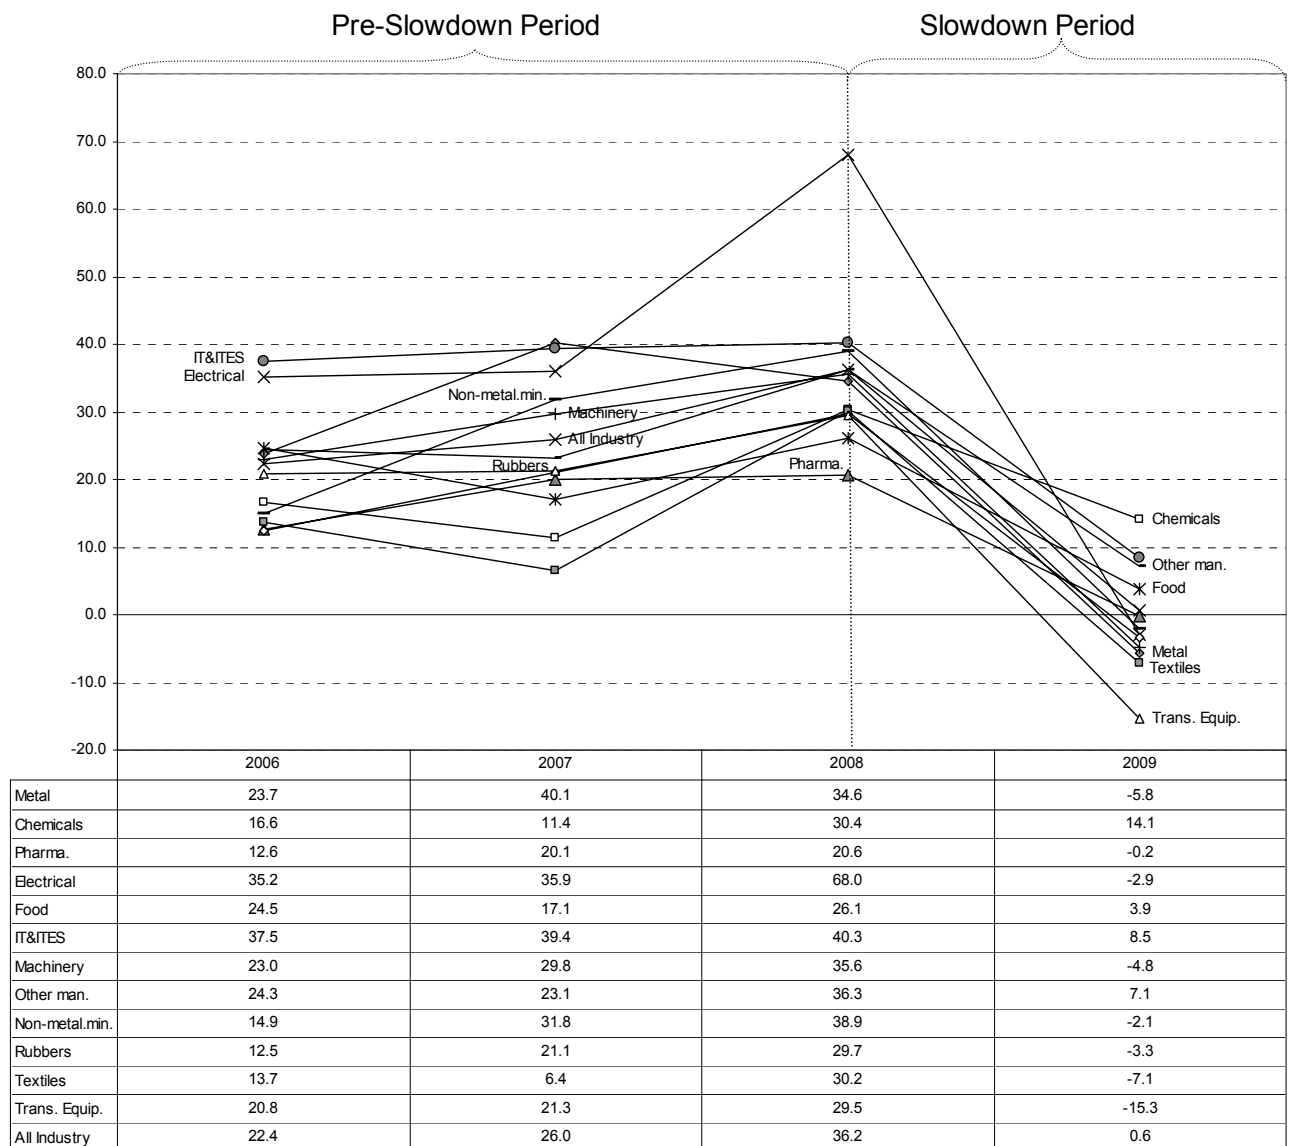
Pre-Slowdown Period

Slowdown Period

80.0
70.0
60.0
50.0
40.0
30.0
20.0
10.0
0.0
-10.0
-20.0

IT&ITES
Electrical
Non-metal.min.
Machinery
All Industry
Rubbers
Pharma.
Chemicals
Other man.
Food
Metal
Textiles
Trans. Equip.

| | 2006 | 2007 | 2008 | 2009 |
|---|---|---|---|---|
| Metal | 23.7 | 40.1 | 34.6 | -5.8 |
| Chemicals | 16.6 | 11.4 | 30.4 | 14.1 |
| Pharma. | 12.6 | 20.1 | 20.6 | -0.2 |
| Electrical | 35.2 | 35.9 | 68.0 | -2.9 |
| Food | 24.5 | 17.1 | 26.1 | 3.9 |
| IT&ITES | 37.5 | 39.4 | 40.3 | 8.5 |
| Machinery | 23.0 | 29.8 | 35.6 | -4.8 |
| Other man. | 24.3 | 23.1 | 36.3 | 7.1 |
| Non-metal.min. | 14.9 | 31.8 | 38.9 | -2.1 |
| Rubbers | 12.5 | 21.1 | 29.7 | -3.3 |
| Textiles | 13.7 | 6.4 | 30.2 | -7.1 |
| Trans. Equip. | 20.8 | 21.3 | 29.5 | -15.3 |
| All Industry | 22.4 | 26.0 | 36.2 | 0.6 |